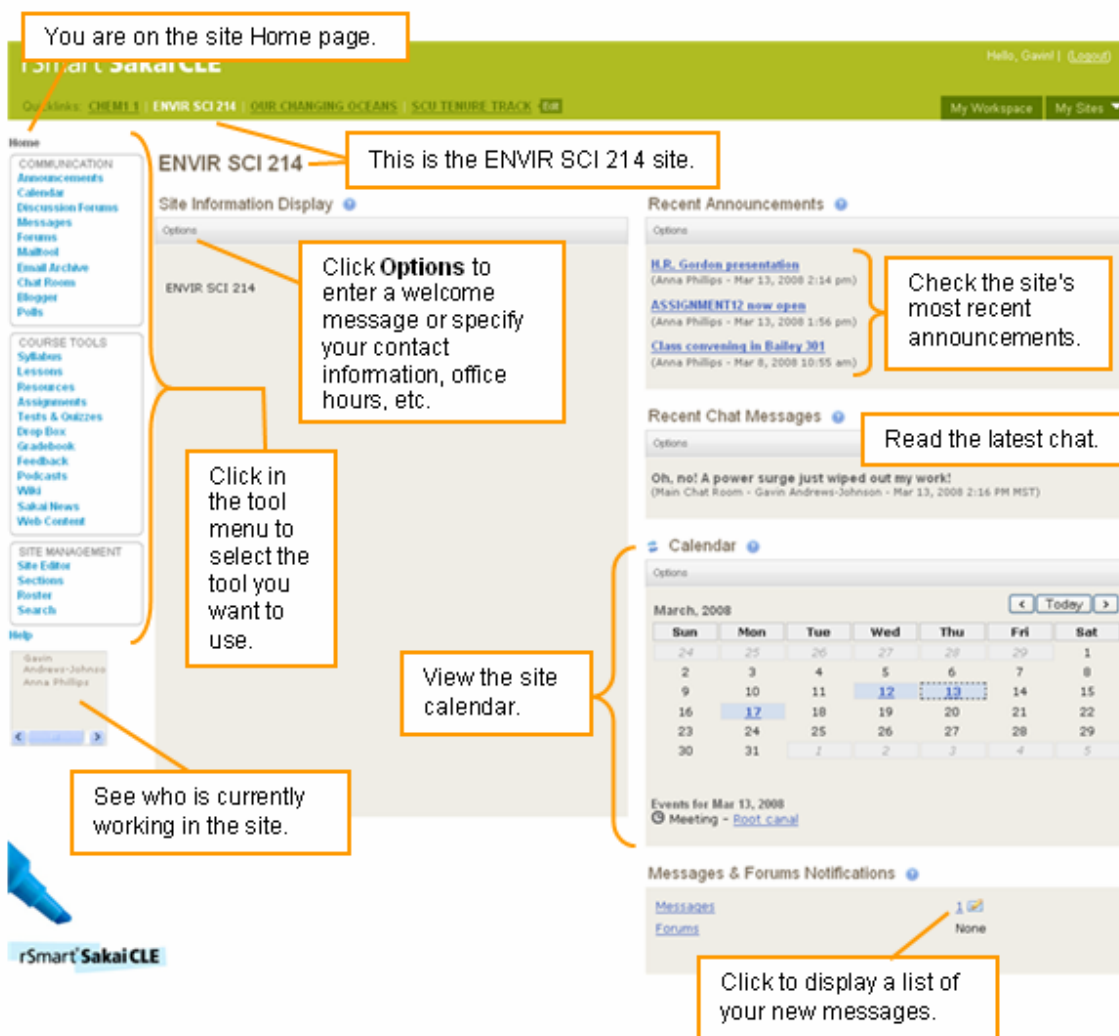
You are on the site Home page.

rSmart SakaiCLE

Hello, Gavin! | (Logout)

Quicklinks: CHEM111 | ENVIR SCI 214 | OUR CHANGING OCEANS | SCU TENURE TRACK Edit

My Workspace | My Sites

Home

COMMUNICATION
Announcements
Calendar
Discussion Forums
Messages
Forums
Mailtool
Email Archive
Chat Room
Blogger
Polls

COURSE TOOLS
Syllabus
Lessons
Resources
Assignments
Tests & Quizzes
Drop Box
Gradebook
Feedback
Podcasts
Wiki
Sakai News
Web Content

SITE MANAGEMENT
Site Editor
Sections
Roster
Search

Help

Gavin Andrews-Johnson
Anna Phillips

ENVIR SCI 214

This is the ENVIR SCI 214 site.

Site Information Display

Options

ENVIR SCI 214

Click **Options** to enter a welcome message or specify your contact information, office hours, etc.

Click in the tool menu to select the tool you want to use.

See who is currently working in the site.

Recent Announcements

Options

H.R. Gordon presentation
(Anna Phillips - Mar 13, 2008 2:14 pm)
ASSIGNMENT12 now open
(Anna Phillips - Mar 13, 2008 1:56 pm)
Class convening in Bailey 301
(Anna Phillips - Mar 8, 2008 10:55 am)

Check the site's most recent announcements.

Recent Chat Messages

Options

Read the latest chat.

Oh, no! A power surge just wiped out my work!
(Main Chat Room - Gavin Andrews-Johnson - Mar 13, 2008 2:16 PM MST)

Calendar

Options

March, 2008

Today

| Sun | Mon | Tue | Wed | Thu | Fri | Sat |
|---|---|---|---|---|---|---|
| 24 | 25 | 26 | 27 | 28 | 29 | 1 |
| 2 | 3 | 4 | 5 | 6 | 7 | 8 |
| 9 | 10 | 11 | 12 | 13 | 14 | 15 |
| 16 | 17 | 18 | 19 | 20 | 21 | 22 |
| 23 | 24 | 25 | 26 | 27 | 28 | 29 |
| 30 | 31 | 1 | 2 | 3 | 4 | 5 |

View the site calendar.

Events for Mar 13, 2008
Meeting - Root canal

Messages & Forums Notifications

Messages 1
Forums None

Click to display a list of your new messages.

rSmart SakaiCLE